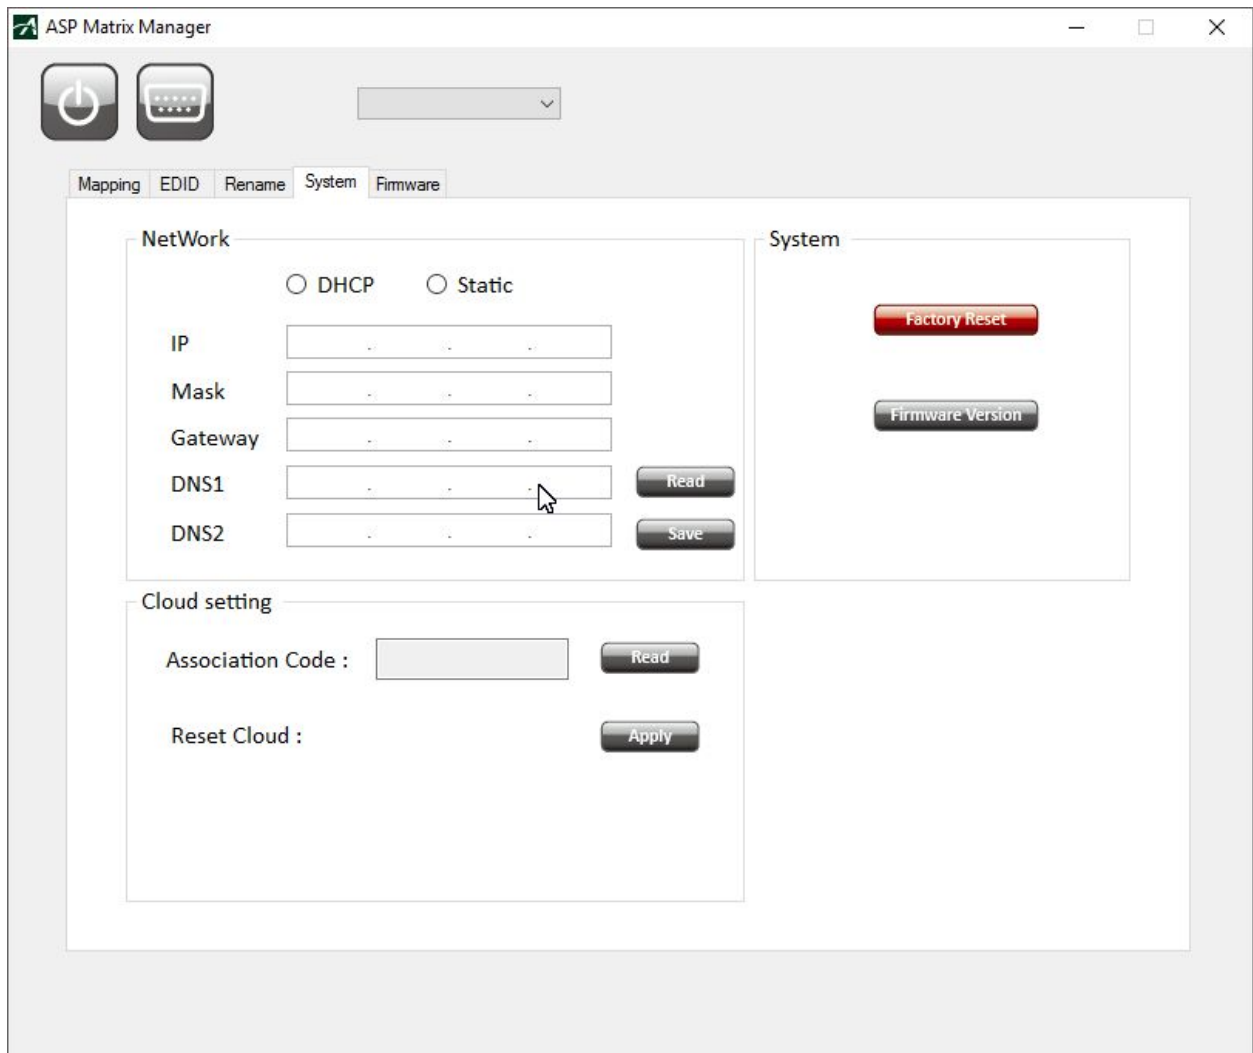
ASP Matrix Manager

Mapping EDID Rename System Firmware

NetWork

DHCP Static

IP . . .

Mask . . .

Gateway . . .

DNS1 . . .

DNS2 . . .

Read

Save

System

Factory Reset

Firmware Version

Cloud setting

Association Code :

Read

Reset Cloud :

Apply